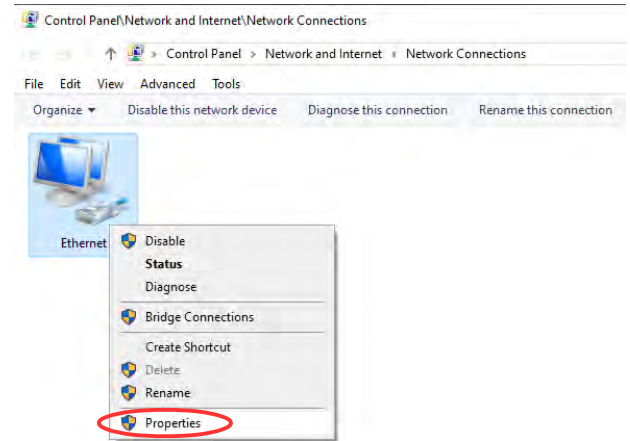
Control Panel\Network and Internet\Network Connections

Control Panel > Network and Internet > Network Connections

File Edit View Advanced Tools

Organize ▾ Disable this network device Diagnose this connection Rename this connection

Ethernet

Disable
Status
Diagnose
Bridge Connections
Create Shortcut
Delete
Rename
Properties